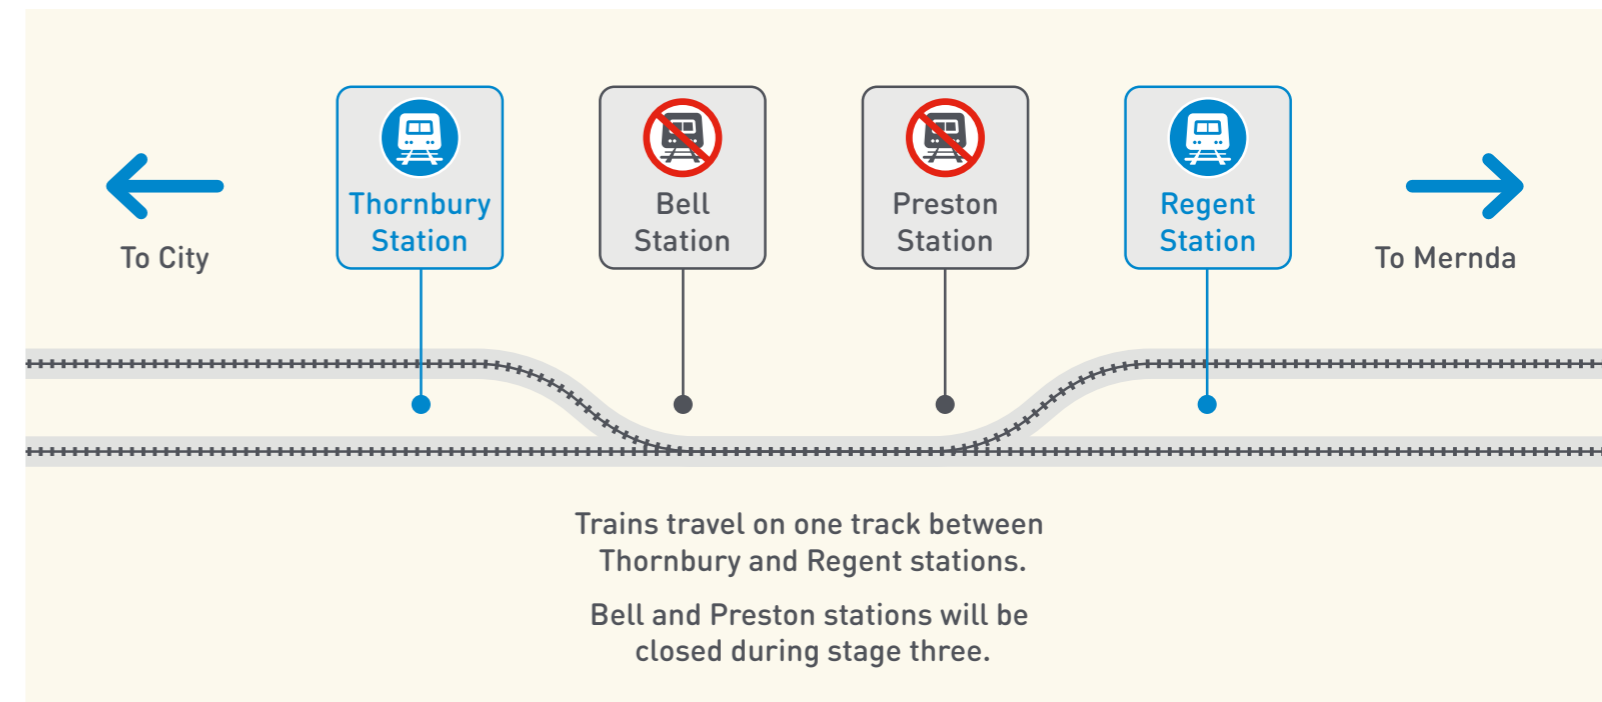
To City

Thornbury Station

Bell Station

Preston Station

Regent Station

To Mernda

Trains travel on one track between Thornbury and Regent stations.

Bell and Preston stations will be closed during stage three.